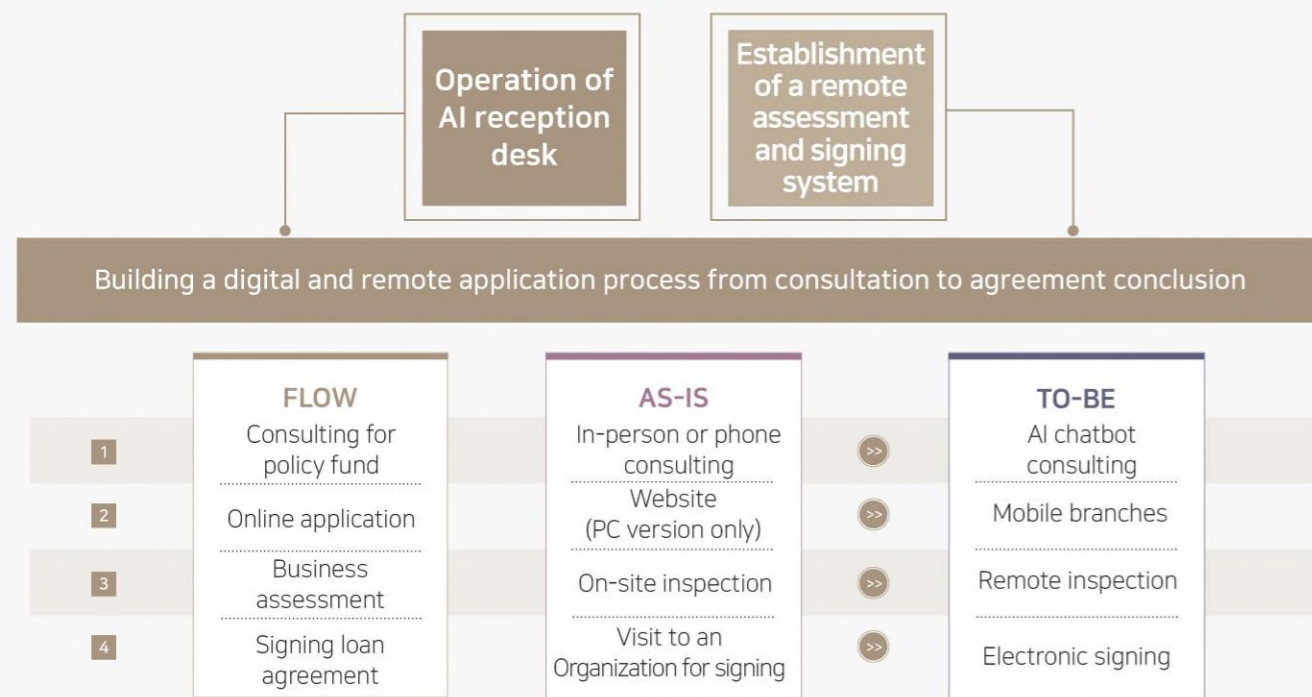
Operation of AI reception desk

Establishment of a remote assessment and signing system

Building a digital and remote application process from consultation to agreement conclusion

| | FLOW | AS-IS | | TO-BE |
|---|---|---|---|---|
| 1 | Consulting for policy fund | In-person or phone consulting | >> | AI chatbot consulting |
| 2 | Online application | Website (PC version only) | >> | Mobile branches |
| 3 | Business assessment | On-site inspection | >> | Remote inspection |
| 4 | Signing loan agreement | Visit to an Organization for signing | >> | Electronic signing |